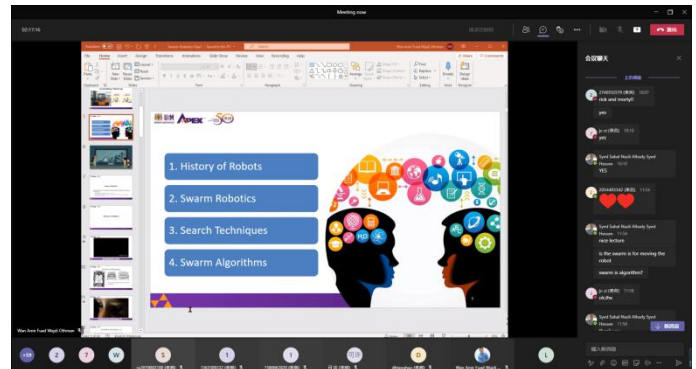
Meeting now

02:17:14

会议聊天

176032239 (来宾) 10:07
rick and morty!!

yes

Jo ol (来宾) 10:10
thank you

Syed Sahal Nazli Alhady Syed Hassan 10:10
YES

205440342 (来宾) 11:04

Syed Sahal Nazli Alhady Syed Hassan 11:04
nice lecture

is the swarm is for moving the robot

swarm is algorithm?

Jo ol (来宾) 11:08
ok,thx

Syed Sahal Nazli Alhady Syed Hassan 11:09

1. History of Robots

2. Swarm Robotics

3. Search Techniques

4. Swarm Algorithms

APEX

Wan Amir Fuad Wajdi Othman

键入新消息